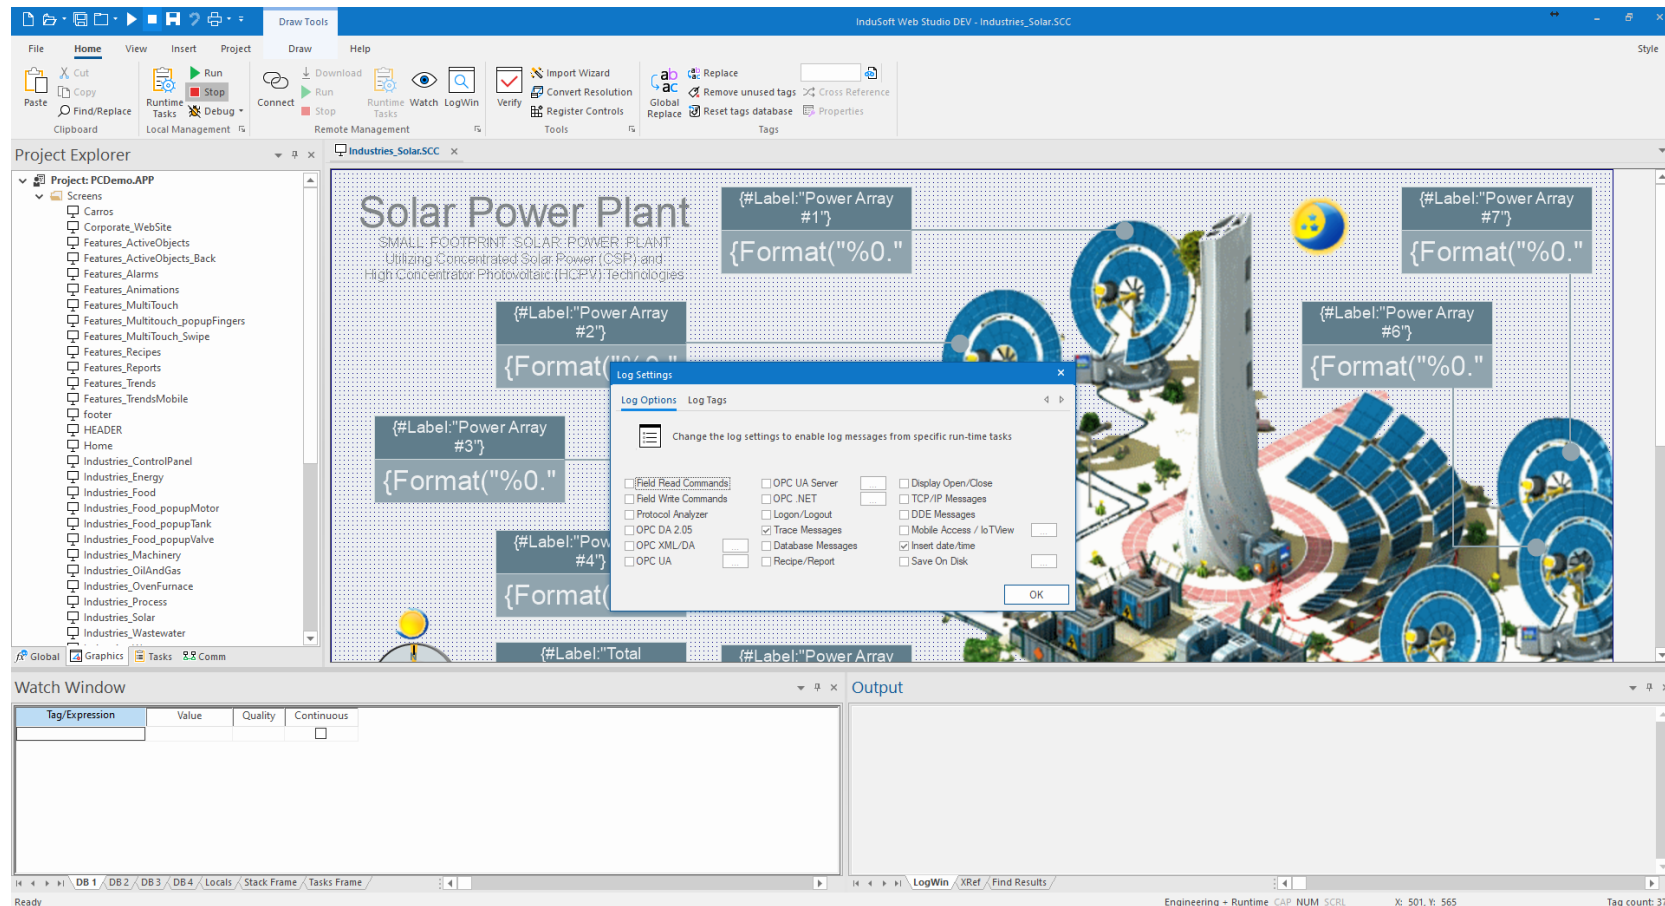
Draw Tools

InduSoft Web Studio DEV - Industries_Solar.SCC

File Home View Insert Project Draw Help Style

Paste Cut Copy Find/Replace Clipboard

Runtime Tasks Run Stop Debug Local Management

Connect Download Run Stop Runtime Tasks Watch LogWin Remote Management

Verify Import Wizard Convert Resolution Register Controls Tools

Global Replace Replace Remove unused tags Reset tags database Cross Reference Properties Tags

Project Explorer

Project: PCDemo.APP
Screens
Carros
Corporate_WebSite
Features_ActiveObjects
Features_ActiveObjects_Back
Features_Alarms
Features_Animations
Features_MultiTouch
Features_Multitouch_popupFingers
Features_MultiTouch_Swipe
Features_Recipes
Features_Reports
Features_Trends
Features_TrendsMobile
footer
HEADER
Home
Industries_ControlPanel
Industries_Energy
Industries_Food
Industries_Food_popupMotor
Industries_Food_popupTank
Industries_Food_popupValve
Industries_Machinery
Industries_OilAndGas
Industries_OvenFurnace
Industries_Process
Industries_Solar
Industries_Wastewater

Global Graphics Tasks Comm

Industries_Solar.SCC

Solar Power Plant
SMALL FOOTPRINT SOLAR POWER PLANT
Utilizing Concentrated Solar Power (CSP) and
High Concentrator Photovoltaic (HCPV) Technologies

{#Label:"Power Array #1"}
{Format("%0."
{#Label:"Power Array #7"}
{Format("%0."
{#Label:"Power Array #2"}
{Format("%0."
{#Label:"Power Array #6"}
{Format("%0."
{#Label:"Power Array #3"}
{Format("%0."
{#Label:"Pow #4"}
{Format(
{#Label:"Total
{#Label:"Power Array

Log Settings
Log Options Log Tags
Change the log settings to enable log messages from specific run-time tasks

Field Read Commands
Field Write Commands
Protocol Analyzer
OPC DA 2.05
OPC XML/DA
OPC UA
OPC UA Server
OPC .NET
Logon/Logout
Trace Messages
Database Messages
Recipe/Report
Display Open/Close
TCP/IP Messages
DDE Messages
Mobile Access / IoTView
Insert date/time
Save On Disk
OK

Watch Window
Tag/Expression Value Quality Continuous

DB 1 DB 2 DB 3 DB 4 Locals Stack Frame Tasks Frame

Output

LogWin XRef Find Results

Ready
Engineering + Runtime CAP NUM SCRL X: 501, Y: 565 Tag count: 37